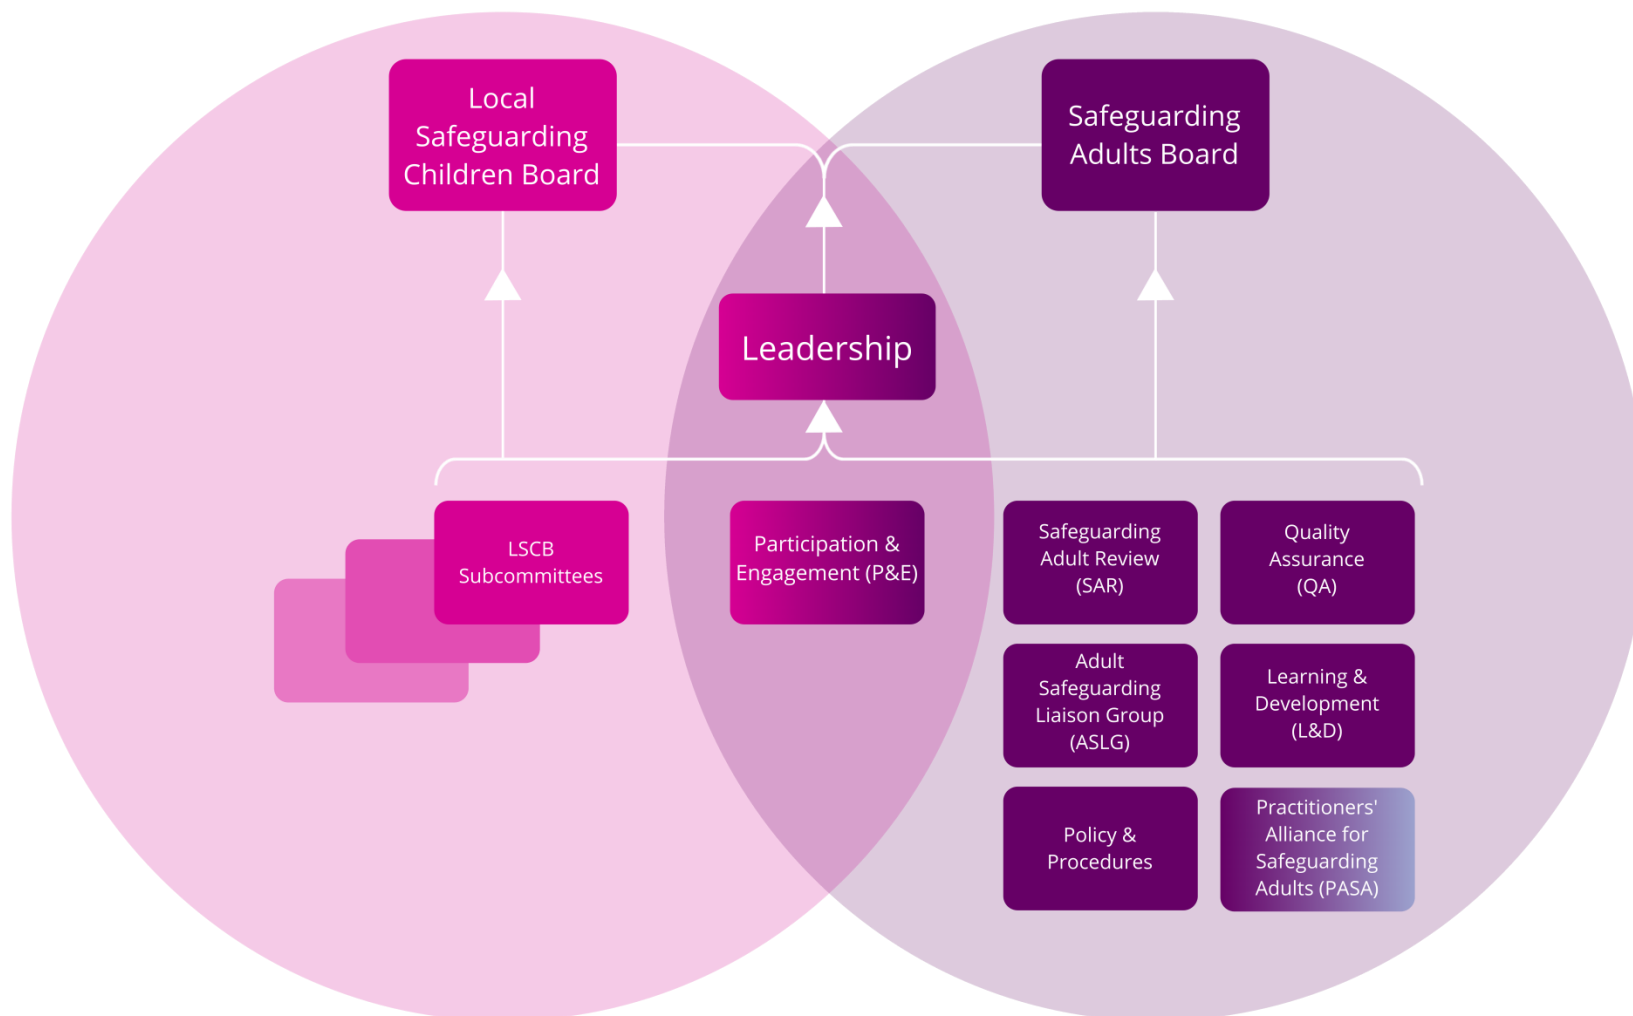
Local Safeguarding Children Board

Safeguarding Adults Board

Leadership

LSCB Subcommittees

Participation & Engagement (P&E)

Safeguarding Adult Review (SAR)

Quality Assurance (QA)

Adult Safeguarding Liaison Group (ASLG)

Learning & Development (L&D)

Policy & Procedures

Practitioners' Alliance for Safeguarding Adults (PASA)